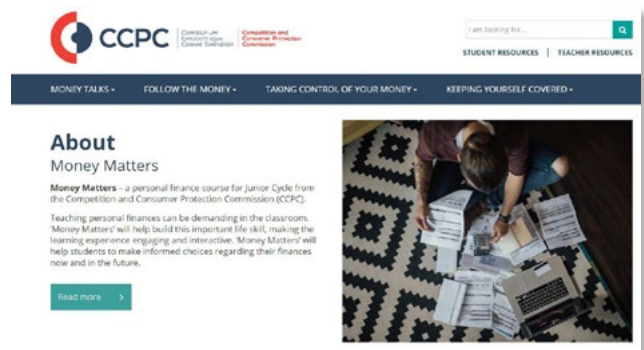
CCPC

Coimisiún um Iomaíocht agus Cosaint Tomhaltóirí

Competition and Consumer Protection Commission

I am looking for...

STUDENT RESOURCES | TEACHER RESOURCES

MONEY TALKS ▾ FOLLOW THE MONEY ▾ TAKING CONTROL OF YOUR MONEY ▾ KEEPING YOURSELF COVERED ▾

About

Money Matters

Money Matters – a personal finance course for Junior Cycle from the Competition and Consumer Protection Commission (CCPC).

Teaching personal finances can be demanding in the classroom. 'Money Matters' will help build this important life skill, making the learning experience engaging and interactive. 'Money Matters' will help students to make informed choices regarding their finances now and in the future.

Read more ›